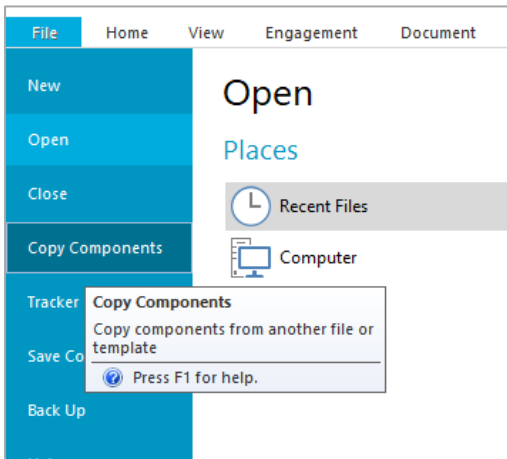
File Home View Engagement Document

New

Open

Close

Copy Components

Tracker

Save Co

Back Up

Open

Places

Recent Files

Computer

Copy Components

Copy components from another file or template

Press F1 for help.